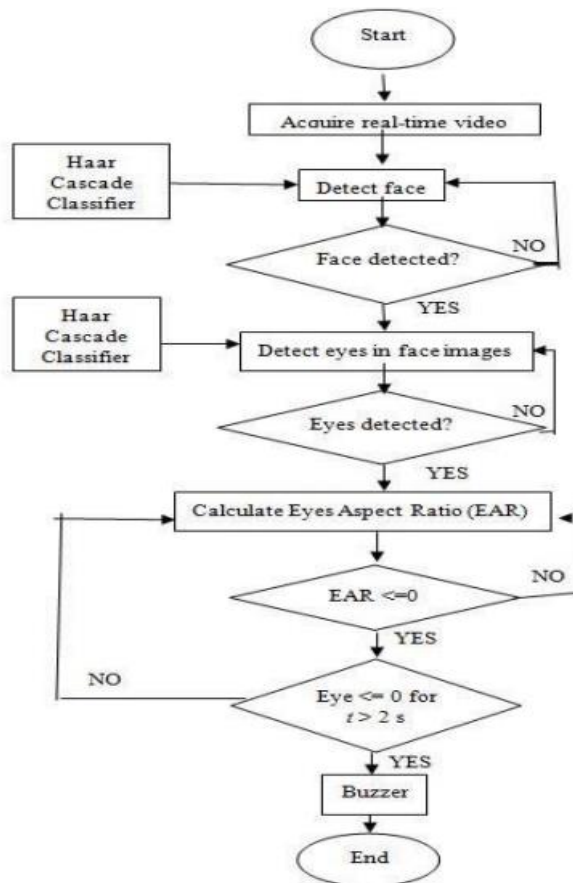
Start

Acquire real-time video

Haar Cascade Classifier

Detect face

NO

Face detected?

YES

Haar Cascade Classifier

Detect eyes in face images

NO

Eyes detected?

YES

Calculate Eyes Aspect Ratio (EAR)

NO

EAR <=0

YES

NO

Eye <= 0 for $t > 2$ s

YES

Buzzer

End